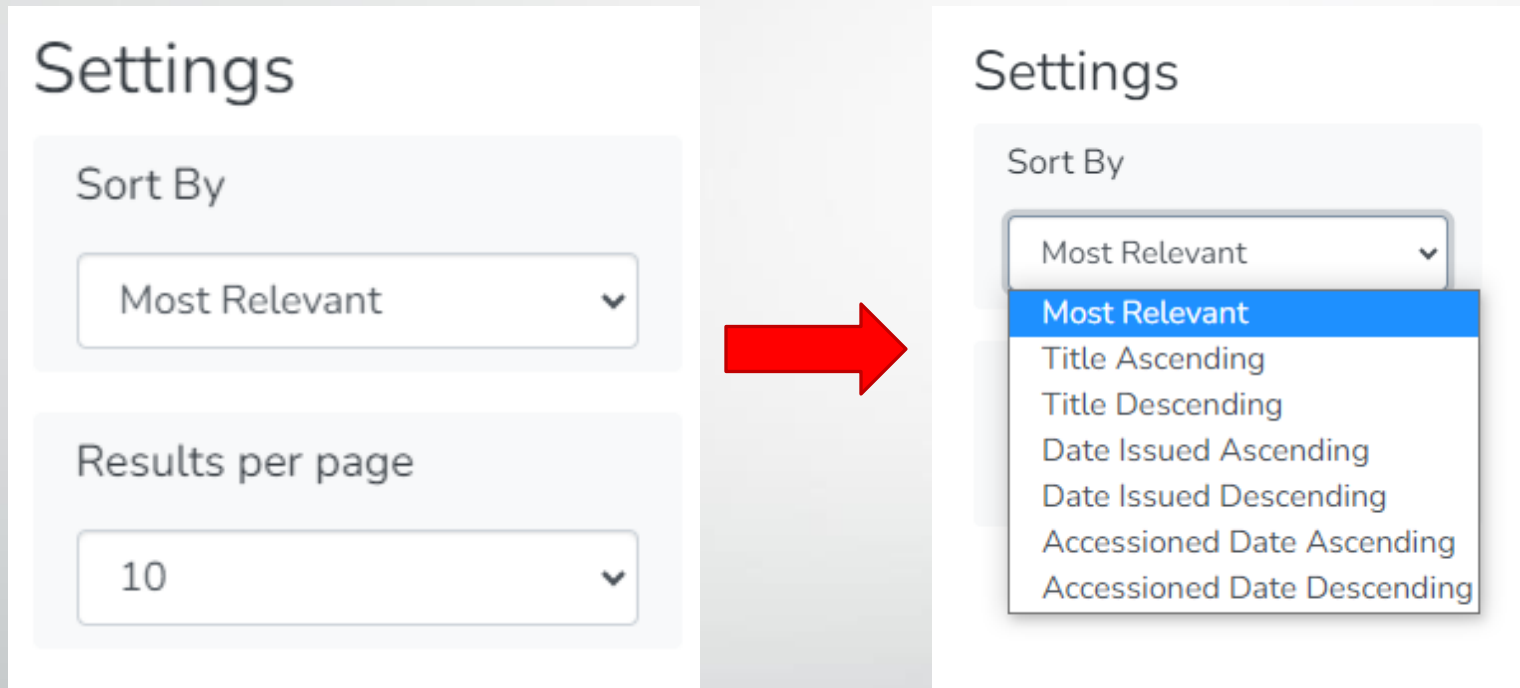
Settings

Sort By

Most Relevant

Results per page

10

Settings

Sort By

Most Relevant

Most Relevant
Title Ascending
Title Descending
Date Issued Ascending
Date Issued Descending
Accessioned Date Ascending
Accessioned Date Descending